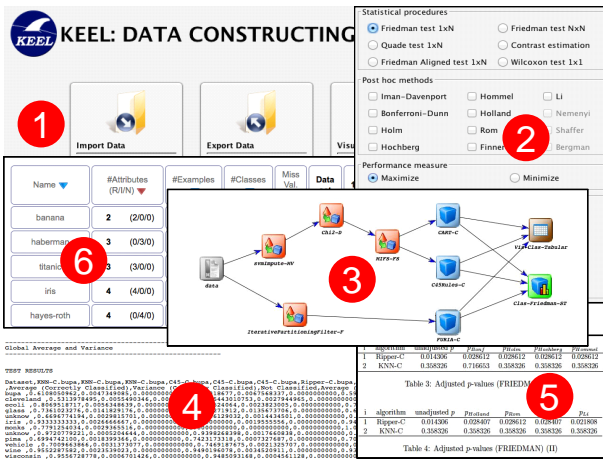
KEEL

KEEL: DATA CONSTRUCTING

1

Import Data

Export Data

Visu

Statistical procedures

Friedman test 1xN

Friedman test NxN

Quade test 1xN

Contrast estimation

Friedman Aligned test 1xN

Wilcoxon test 1x1

Post hoc methods

Iman-Davenport

Hommel

Li

Bonferroni-Dunn

Holland

Nemenyi

Holm

Rom

Shaffer

Hochberg

Finner

Bergman

2

Performance measure

Maximize

Minimize

| Name | #Attributes (R/I/N) | #Examples | #Classes | Miss Val. | Data |
|---|---|---|---|---|---|
| banana | 2 (2/0/0) | | | | |
| haberman | 3 (0/3/0) | | | | |
| titanic | 3 (3/0/0) | | | | |
| iris | 4 (4/0/0) | | | | |
| hayes-roth | 4 (4/0/0) | | | | |

6

data

svmImpute-MV

Chi2-D

MIFS-FS

CART-C

C45Rules-C

FURIA-C

Vis-Clas-Tabular

Clas-Friedman-ST

IterativePartitioningFilter-F

3

Global Average and Variance

TEST RESULTS

Dataset,KNN-C.bupa,KNN-C.bupa,C45-C.bupa,C45-C.bupa,Ripper-C.bupa
,Average (Correctly Classified),Variance (Correctly Classified),Not Classified,Average
bupa ,0.6108050462,0.0047349085,0.0000000000,0.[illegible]
cleveland ,0.5313078495,0.0055490184,0.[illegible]
ecoli ,0.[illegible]
glass ,0.7361023276,0.0118291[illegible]
iris ,0.9333333333,0.0026666667,0.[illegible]
unknow ,0.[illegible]
monk-2 ,0.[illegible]
newthyroid ,0.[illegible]
pima ,0.6994742100,0.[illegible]
vehicle ,0.7009463848,0.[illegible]
vowel ,0.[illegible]
wine ,0.9552287582,0.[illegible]
wisconsin ,0.9556728778,0.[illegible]

4

| i | algorithm | unadjusted p | $p_{Bonf}$ | $p_{Holm}$ | $p_{Hochberg}$ | $p_{Hommel}$ |
|---|---|---|---|---|---|---|
| 1 | Ripper-C | 0.014306 | 0.028612 | 0.028612 | 0.028612 | 0.028612 |
| 2 | KNN-C | 0.358326 | 0.716653 | 0.358326 | 0.358326 | 0.358326 |

Table 3: Adjusted p-values (FRIEDMAN)

| i | algorithm | unadjusted p | $p_{Holland}$ | $p_{Rom}$ | $p_{Finner}$ | $p_{Li}$ |
|---|---|---|---|---|---|---|
| 1 | Ripper-C | 0.014306 | 0.028407 | 0.028612 | 0.028407 | 0.021808 |
| 2 | KNN-C | 0.358326 | 0.358326 | 0.358326 | 0.358326 | 0.358326 |

Table 4: Adjusted p-values (FRIEDMAN) (II)

5